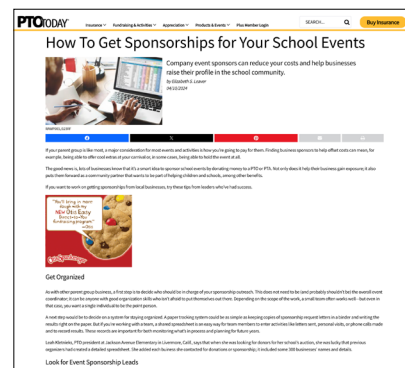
PTO TODAY Insurance Fundraising & Activities Appreciation Products & Events Plus Member Login SEARCH... Buy Insurance

How To Get Sponsorships for Your School Events

Company event sponsors can reduce your costs and help businesses raise their profile in the school community.

by Elizabeth S. Leaver
04/22/2024

If your parent group is like most, a major consideration for most events and activities is how you're going to pay for them. Finding business sponsors to help offset costs can mean, for example, being able to offer cool extras at your carnival or, in some cases, being able to hold the event at all.

The good news is, lots of businesses know that it's a smart idea to sponsor school events by donating money to a PTO or PTA. Not only does it help their business gain exposure, it also puts them forward as a community partner that wants to be part of helping children and schools, among other benefits.

If you want to work on getting sponsorships from local businesses, try these tips from leaders who've had success.

"You'll bring in more dough with my Not-Too Easy Gimme-Lots-More Fundraising program." —Chris

Get Organized

As with other parent group business, a first step is to decide who should be in charge of your sponsorship outreach. This does not need to be (and probably shouldn't be) the overall event coordinator; it can be anyone with good organization skills who isn't afraid to put themselves out there. Depending on the scope of the work, a small team often works well - but even in that case, you want a single individual to be the point person.

A next step would be to decide on a system for staying organized. A paper tracking system could be as simple as keeping copies of sponsorship request letters in a binder and writing the results right on the paper. But if you're working with a team, a shared spreadsheet is an easy way for team members to enter activities like letters sent, personal visits, or phone calls made and to record results. These records are important for both monitoring what's in process and planning for future years.

Leah Kleinsten, PTO president at Jackson Avenue Elementary in Livermore, Calif., says that when she was looking for donors for her school's auction, she was lucky that previous organizers had created a detailed spreadsheet. She added each business she contacted for donations or sponsorship; it included some 300 businesses' names and details.

Look for Event Sponsorship Leads